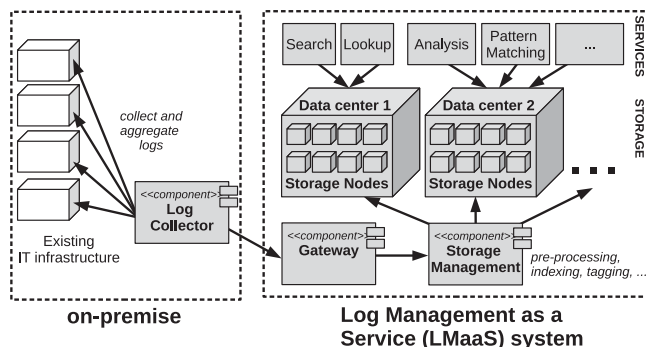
collect and aggregate logs

<<component>>
Log Collector

Existing IT infrastructure

on-premise

Search

Lookup

Analysis

Pattern Matching

...

SERVICES

STORAGE

Data center 1

Storage Nodes

Data center 2

Storage Nodes

...

<<component>>
Gateway

<<component>>
Storage Management

pre-processing, indexing, tagging, ...

Log Management as a Service (LMaaS) system